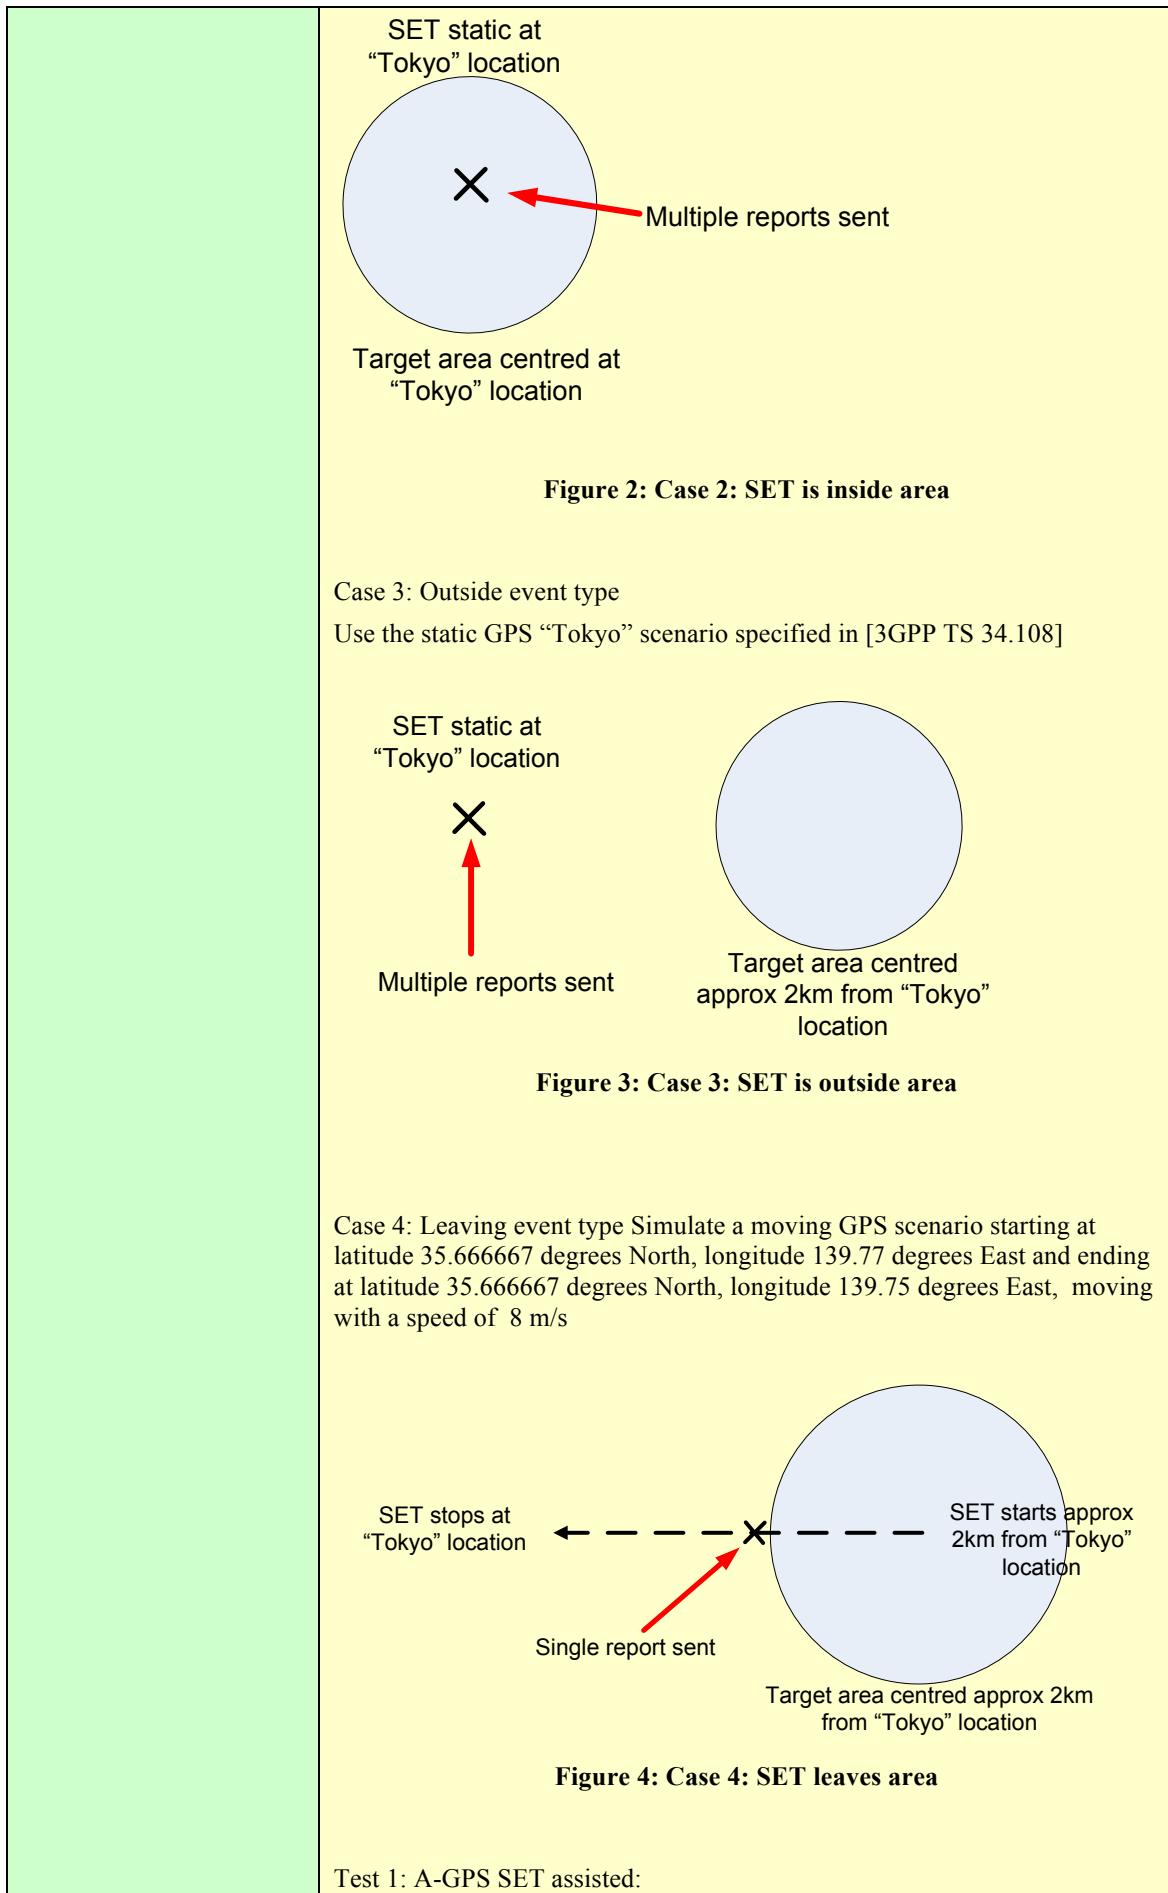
SET static at
“Tokyo” location

Multiple reports sent

Target area centred at
“Tokyo” location

**Figure 2: Case 2: SET is inside area**

Case 3: Outside event type

Use the static GPS “Tokyo” scenario specified in [3GPP TS 34.108]

SET static at
“Tokyo” location

Multiple reports sent

Target area centred
approx 2km from “Tokyo”
location

**Figure 3: Case 3: SET is outside area**

Case 4: Leaving event type Simulate a moving GPS scenario starting at latitude 35.666667 degrees North, longitude 139.77 degrees East and ending at latitude 35.666667 degrees North, longitude 139.75 degrees East, moving with a speed of 8 m/s

SET stops at
“Tokyo” location

SET starts approx
2km from “Tokyo”
location

Single report sent

Target area centred approx 2km
from “Tokyo” location

**Figure 4: Case 4: SET leaves area**

Test 1: A-GPS SET assisted: